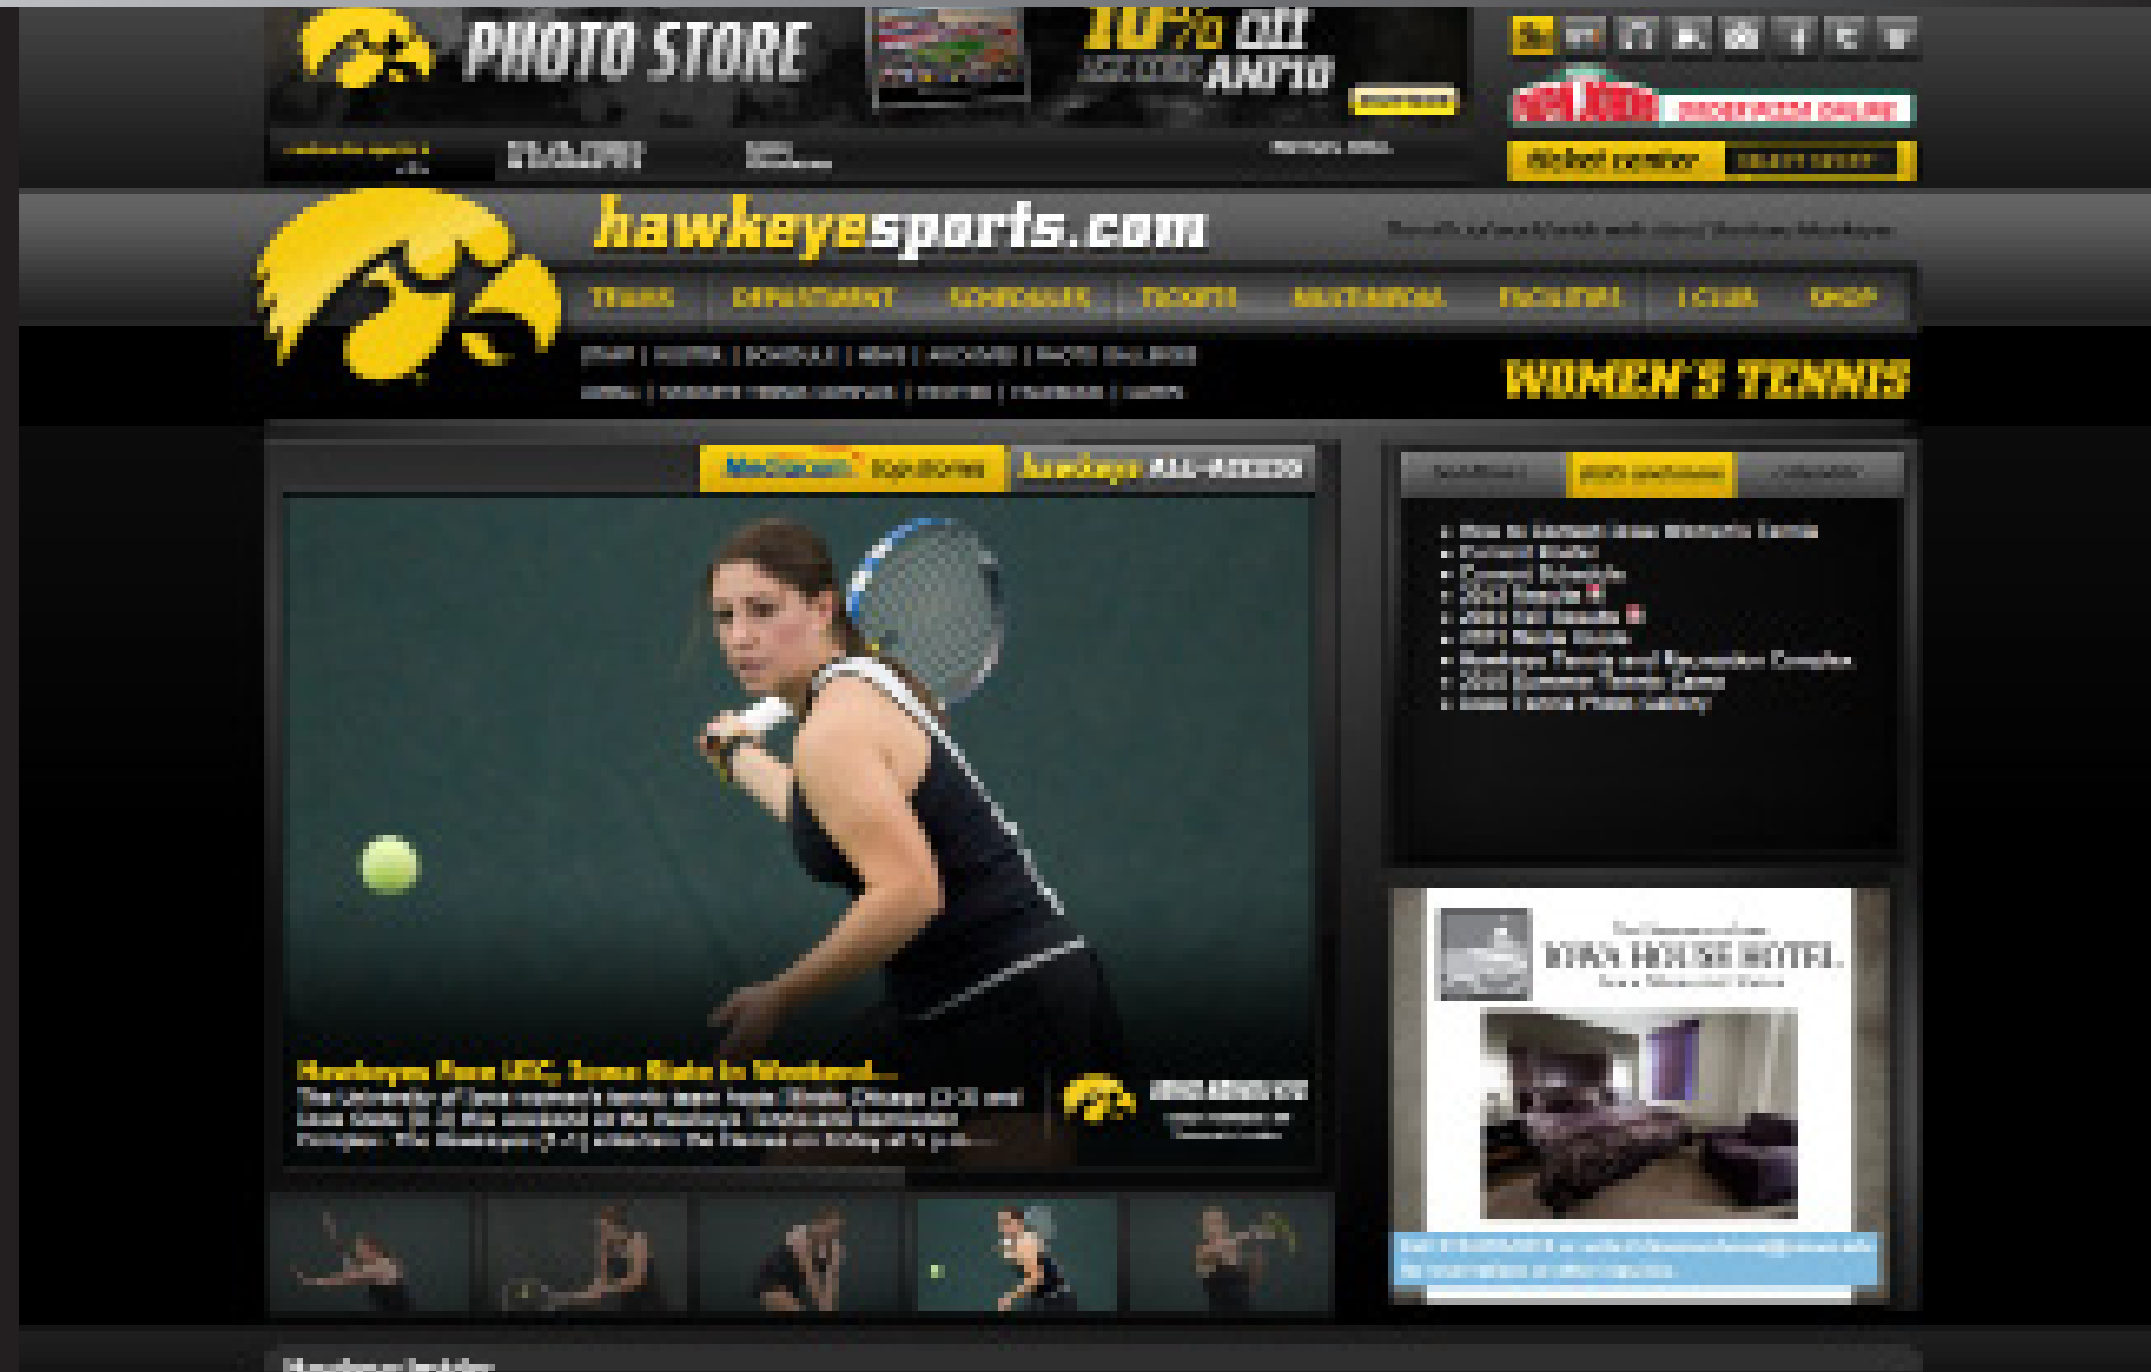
PHOTO STORE

10% off

AMP10

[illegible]

ticket center

hawkeyesports.com

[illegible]

TEAMS | DEPARTMENT | SCHEDULES | TICKETS | MULTIMEDIA | FACILITIES | I CLUB | SHOP

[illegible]

WOMEN'S TENNIS

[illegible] Signatures

hawkeye ALL-ACCESS

Hawkeyes Face UIC, Iowa State in Weekend...

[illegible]

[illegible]

IOWA HOUSE HOTEL

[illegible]